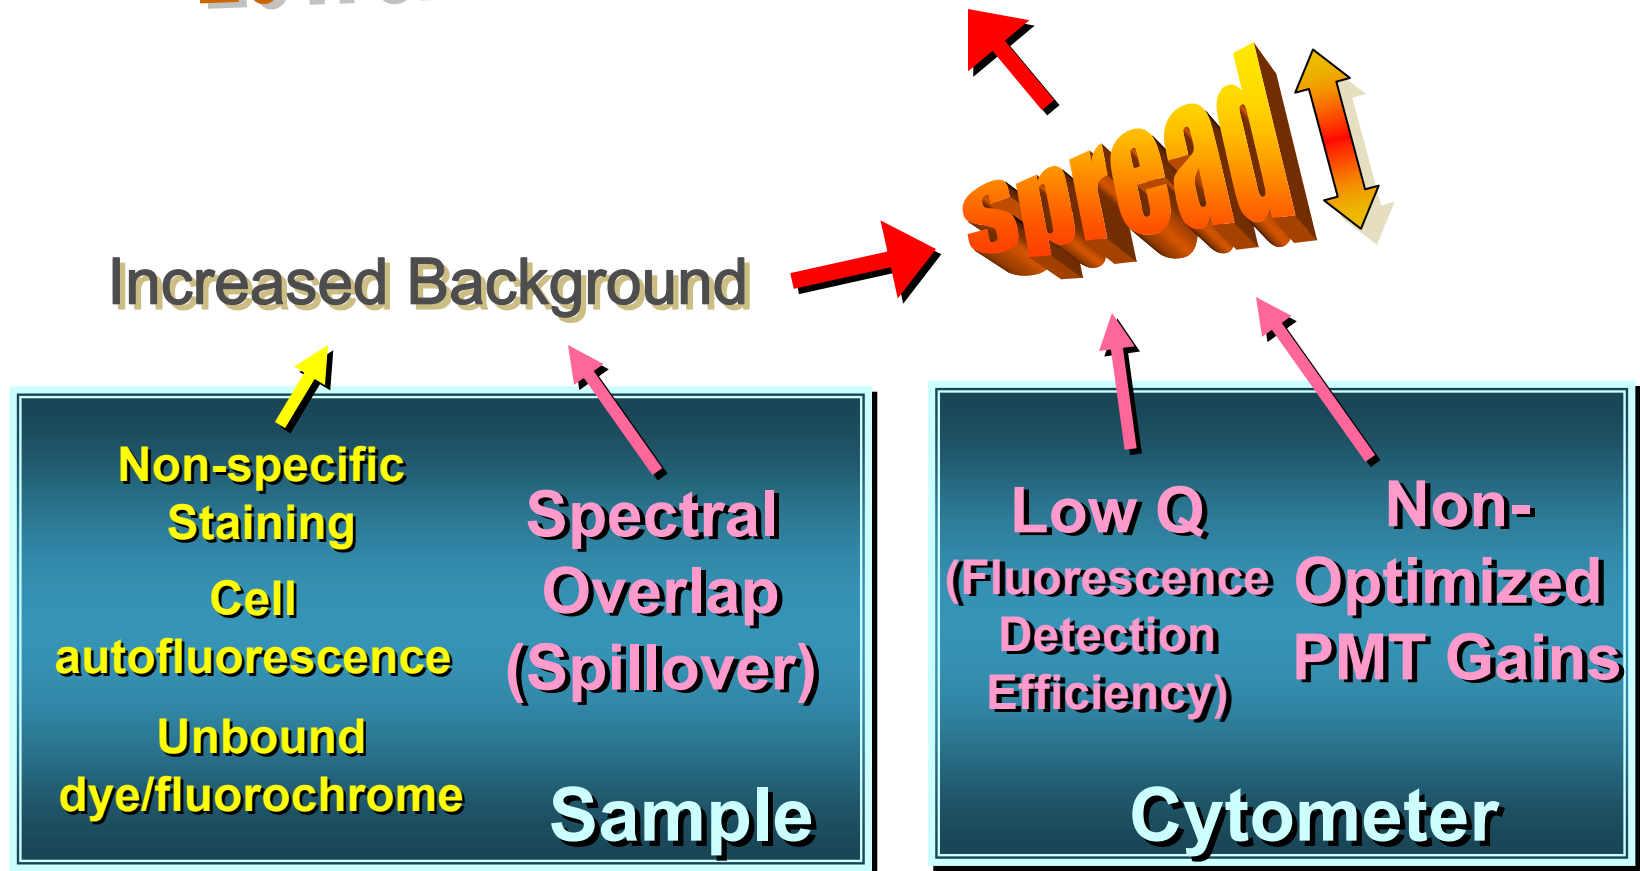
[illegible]

spread

Increased Background

Non-specific Staining

Cell autofluorescence

Unbound dye/fluorochrome

Spectral Overlap (Spillover)

Sample

Low Q (Fluorescence Detection Efficiency)

Non-Optimized PMT Gains

Cytometer